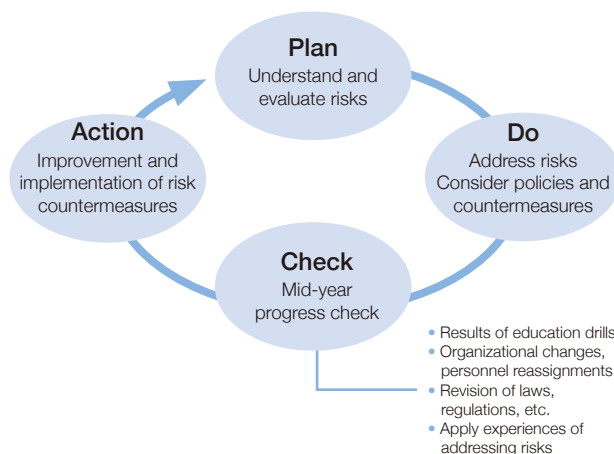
Plan
Understand and evaluate risks

Do
Address risks
Consider policies and countermeasures

Check
Mid-year progress check

Action
Improvement and implementation of risk countermeasures

• Results of education drills
• Organizational changes, personnel reassignments
• Revision of laws, regulations, etc.
• Apply experiences of addressing risks